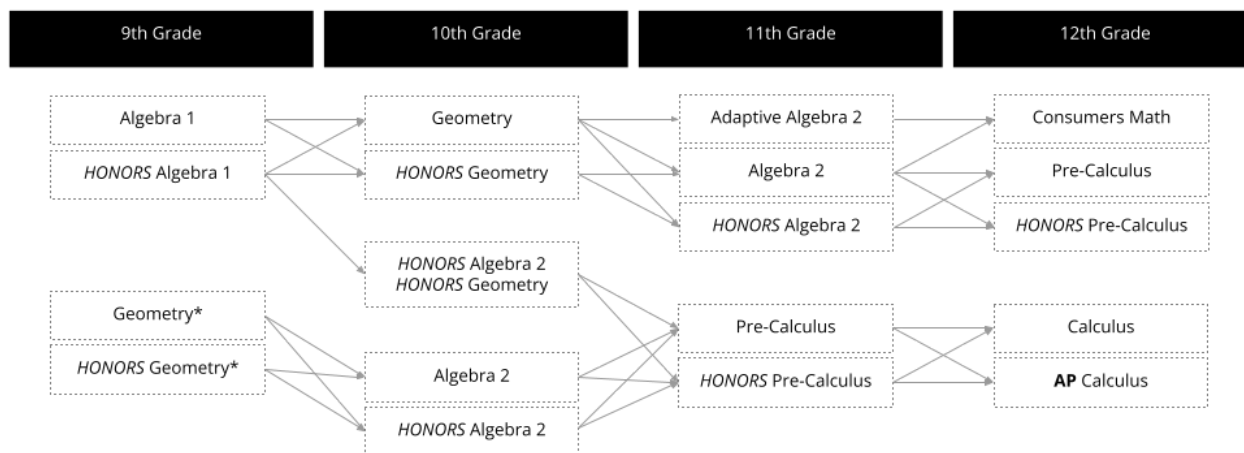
9th Grade

10th Grade

11th Grade

12th Grade

Algebra 1

HONORS Algebra 1

Geometry

HONORS Geometry

Adaptive Algebra 2

Algebra 2

HONORS Algebra 2

Consumers Math

Pre-Calculus

HONORS Pre-Calculus

HONORS Algebra 2
HONORS Geometry

Geometry*

HONORS Geometry*

Algebra 2

HONORS Algebra 2

Pre-Calculus

HONORS Pre-Calculus

Calculus

AP Calculus